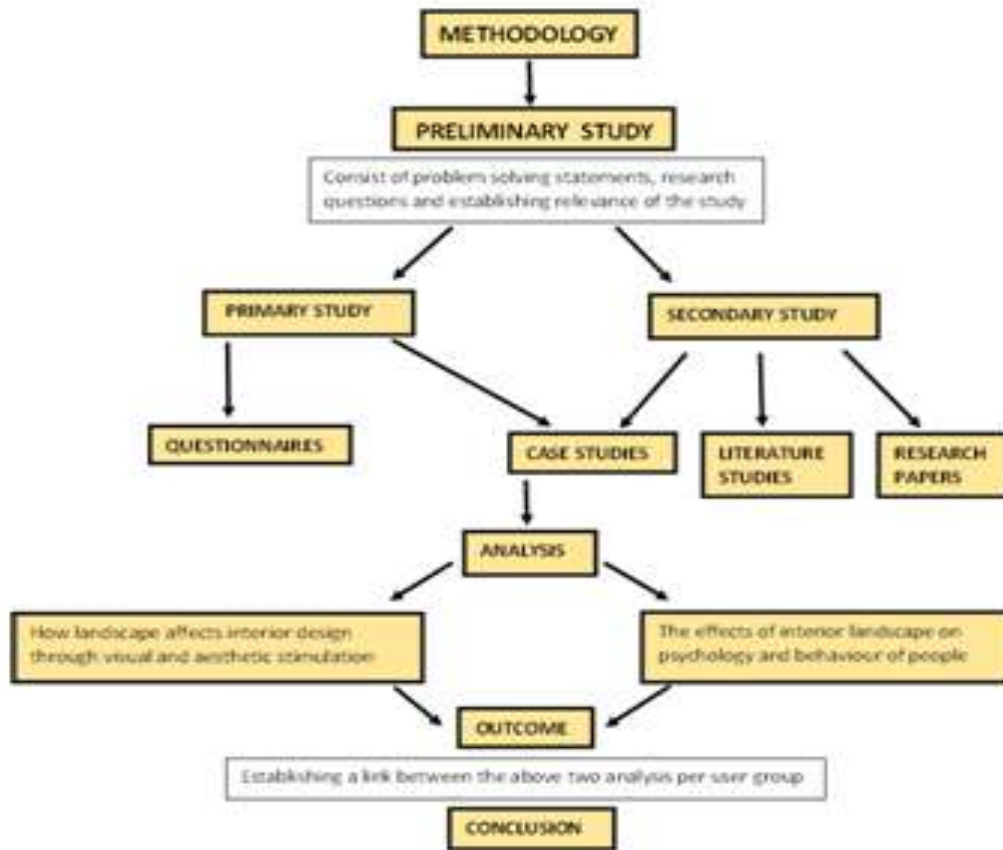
METHODOLOGY

PRELIMINARY STUDY

Consist of problem solving statements, research questions and establishing relevance of the study

PRIMARY STUDY

SECONDARY STUDY

QUESTIONNAIRES

CASE STUDIES

LITERATURE STUDIES

RESEARCH PAPERS

ANALYSIS

How landscape affects interior design through visual and aesthetic stimulation

The effects of interior landscape on psychology and behaviour of people

OUTCOME

Establishing a link between the above two analysis per user group

CONCLUSION